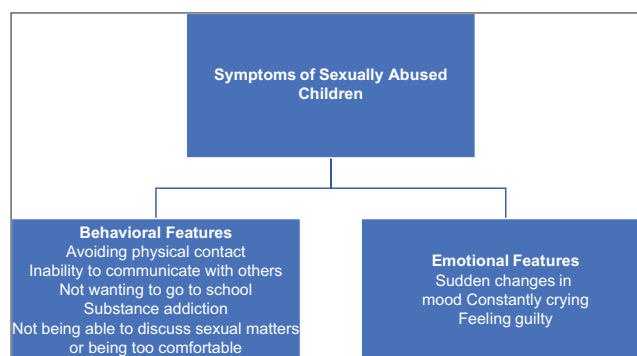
Symptoms of Sexually Abused Children

Behavioral Features
Avoiding physical contact
Inability to communicate with others
Not wanting to go to school
Substance addiction
Not being able to discuss sexual matters or being too comfortable

Emotional Features
Sudden changes in mood Constantly crying
Feeling guilty